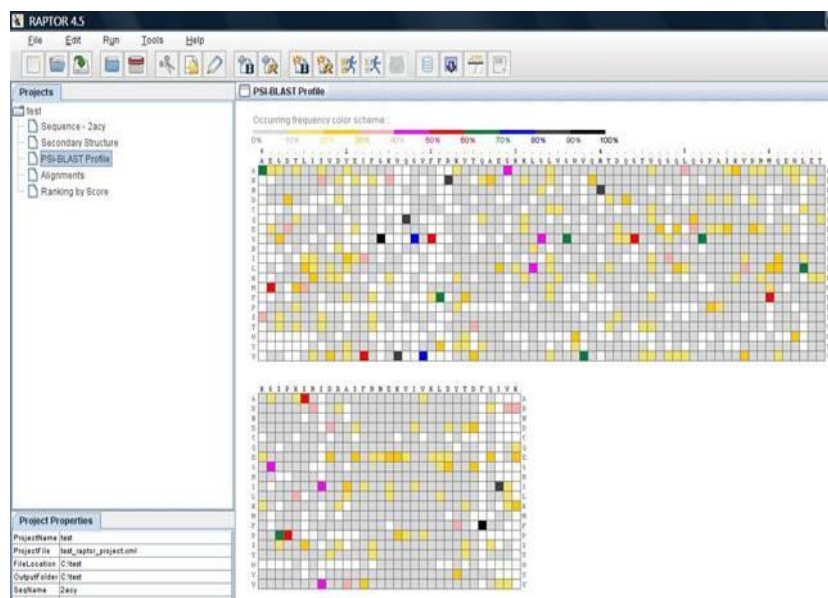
RAPTOR 4.5

File Edit Run Tools Help

Projects

test
Sequence - 2acy
Secondary Structure
PSI-BLAST Profile
Alignments
Ranking by Score

PSI-BLAST Profile

Occurring frequency color scheme :

0% 10% 20% 30% 40% 50% 60% 70% 80% 90% 100%

AEGDTLISVDYEIFGKVQGVFFRKYTQAEGKKLGLVGWVQNTDRGTVQGQLQGPISKVRHMQEWLETR

A
R
N
D
C
Q
E
G
H
I
L
K
M
F
P
S
T
W
Y
V

RGSPKSHIDKANFNNEKVILKLDYSDFQIVK

A
R
N
D
C
Q
E
G
H
I
L
K
M
F
P
S
T
W
Y
V

Project Properties

| | |
|---|---|
| ProjectName | test |
| ProjectFile | test_raptor_project.xml |
| FileLocation | C:\test |
| OutputFolder | C:\test |
| SeqName | 2acy |